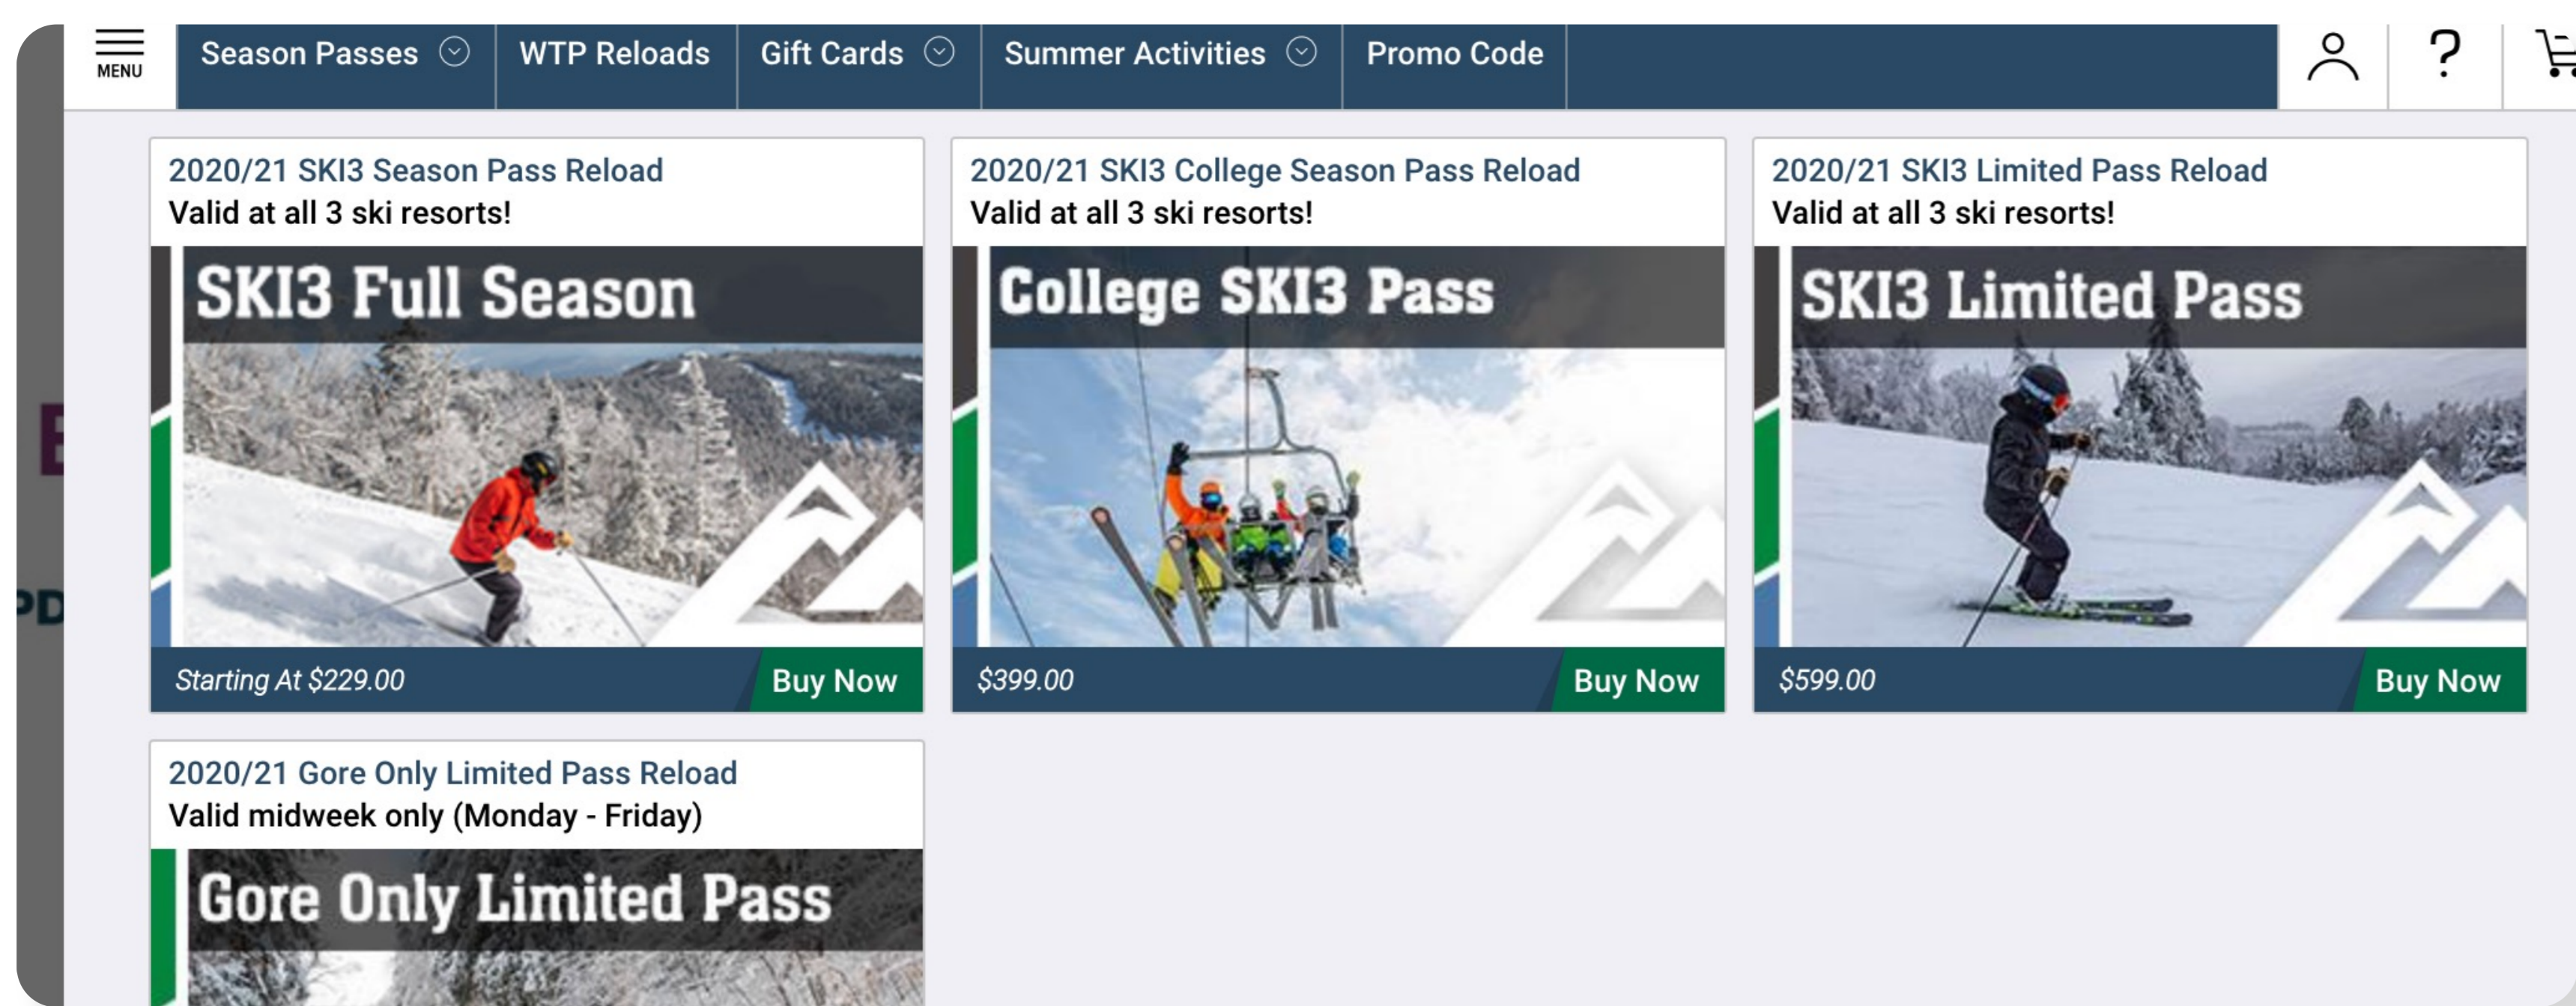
MENU

Season Passes

WTP Reloads

Gift Cards

Summer Activities

Promo Code

?

2020/21 SKI3 Season Pass Reload
Valid at all 3 ski resorts!

SKI3 Full Season

Starting At $229.00

Buy Now

2020/21 SKI3 College Season Pass Reload
Valid at all 3 ski resorts!

College SKI3 Pass

$399.00

Buy Now

2020/21 SKI3 Limited Pass Reload
Valid at all 3 ski resorts!

SKI3 Limited Pass

$599.00

Buy Now

2020/21 Gore Only Limited Pass Reload
Valid midweek only (Monday - Friday)

Gore Only Limited Pass